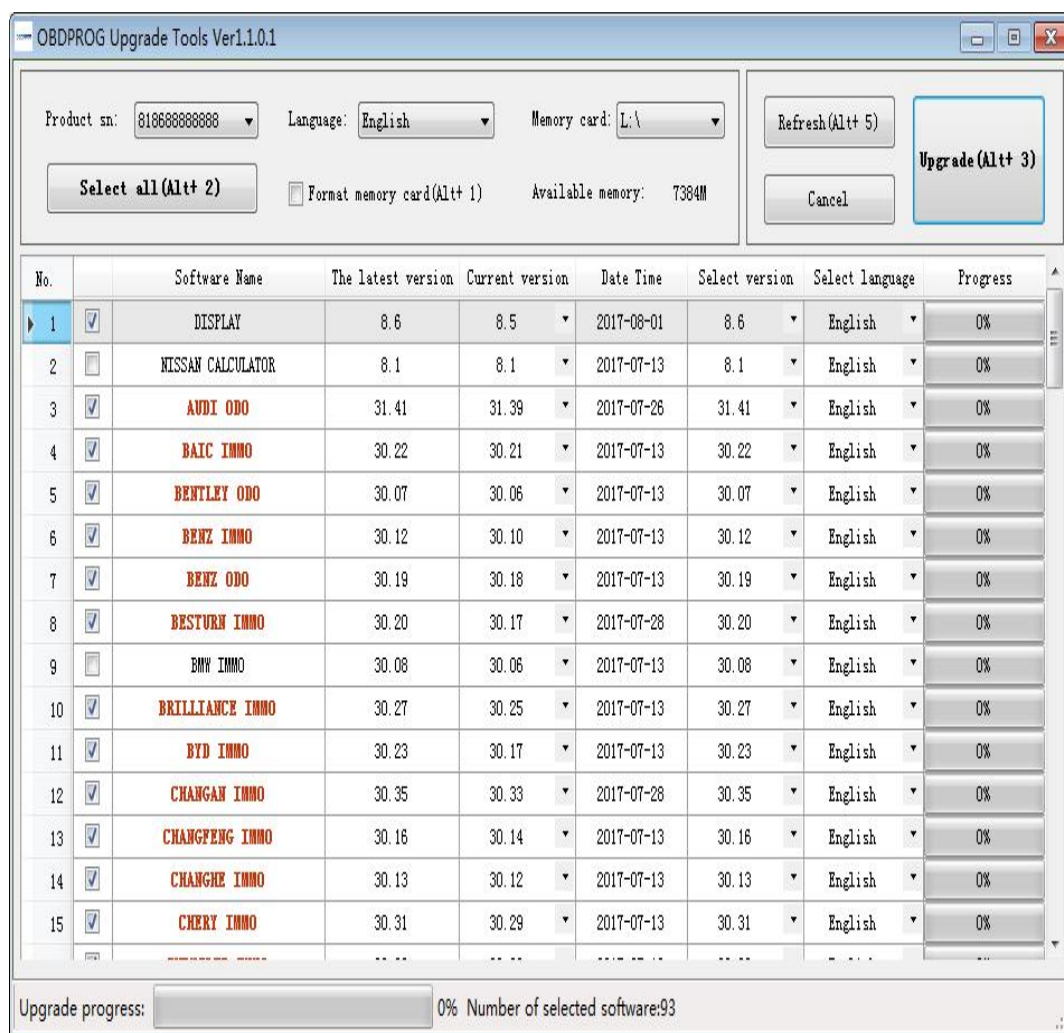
OBDPROG Upgrade Tools Ver1.1.0.1

Product sn: 818688888888

Language: English

Memory card: L:\

Refresh(Alt+ 5)

Upgrade(Alt+ 3)

Select all(Alt+ 2)

Format memory card(Alt+ 1)

Available memory: 7384M

Cancel

| No. | | Software Name | The latest version | Current version | Date Time | Select version | Select language | Progress |
|---|---|---|---|---|---|---|---|---|
| 1 | | DISPLAY | 8.6 | 8.5 | 2017-08-01 | 8.6 | English | 0% |
| 2 | | NISSAN CALCULATOR | 8.1 | 8.1 | 2017-07-13 | 8.1 | English | 0% |
| 3 | | AUDI ODO | 31.41 | 31.39 | 2017-07-26 | 31.41 | English | 0% |
| 4 | | BAIC IMMO | 30.22 | 30.21 | 2017-07-13 | 30.22 | English | 0% |
| 5 | | BENTLEY ODO | 30.07 | 30.06 | 2017-07-13 | 30.07 | English | 0% |
| 6 | | BENZ IMMO | 30.12 | 30.10 | 2017-07-13 | 30.12 | English | 0% |
| 7 | | BENZ ODO | 30.19 | 30.18 | 2017-07-13 | 30.19 | English | 0% |
| 8 | | BESTURN IMMO | 30.20 | 30.17 | 2017-07-28 | 30.20 | English | 0% |
| 9 | | BMW IMMO | 30.08 | 30.06 | 2017-07-13 | 30.08 | English | 0% |
| 10 | | BRILLIANCE IMMO | 30.27 | 30.25 | 2017-07-13 | 30.27 | English | 0% |
| 11 | | BYD IMMO | 30.23 | 30.17 | 2017-07-13 | 30.23 | English | 0% |
| 12 | | CHANGAN IMMO | 30.35 | 30.33 | 2017-07-28 | 30.35 | English | 0% |
| 13 | | CHANGFENG IMMO | 30.16 | 30.14 | 2017-07-13 | 30.16 | English | 0% |
| 14 | | CHANGHE IMMO | 30.13 | 30.12 | 2017-07-13 | 30.13 | English | 0% |
| 15 | | CHERY IMMO | 30.31 | 30.29 | 2017-07-13 | 30.31 | English | 0% |

Upgrade progress: 0% Number of selected software:93